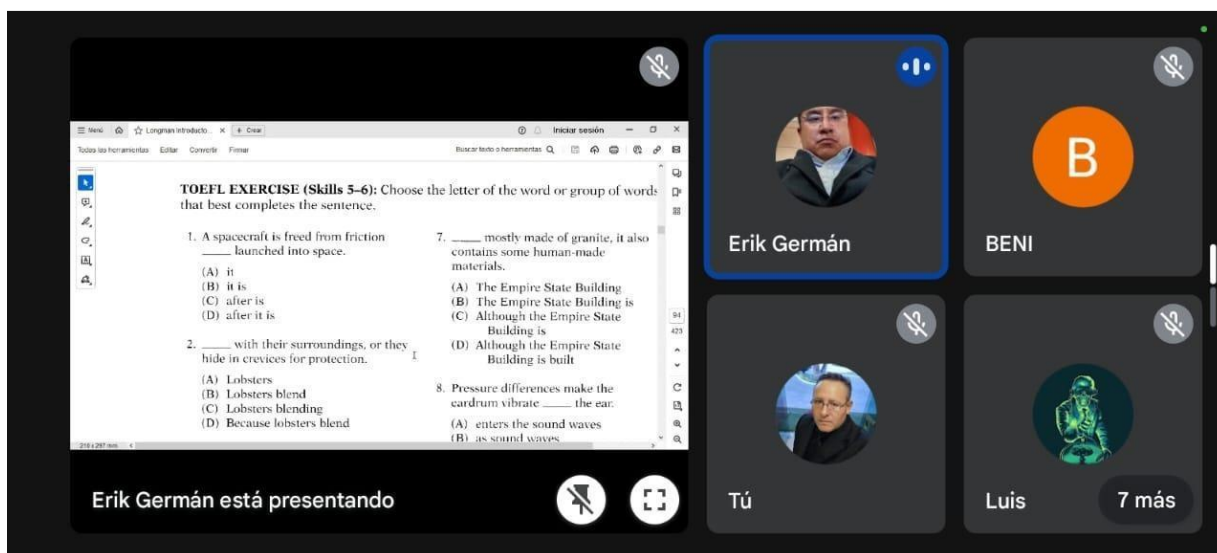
☰ Menú ⌂ ☆ Longman Introducto... × + Crear

Iniciar sesión

Todas las herramientas Editar Convertir Firmar

Buscar texto o herramientas

TOEFL EXERCISE (Skills 5–6): Choose the letter of the word or group of words that best completes the sentence.

1. A spacecraft is freed from friction _____ launched into space.

(A) it
(B) it is
(C) after is
(D) after it is

2. _____ with their surroundings, or they hide in crevices for protection.

(A) Lobsters
(B) Lobsters blend
(C) Lobsters blending
(D) Because lobsters blend

7. _____ mostly made of granite, it also contains some human-made materials.

(A) The Empire State Building
(B) The Empire State Building is
(C) Although the Empire State Building is
(D) Although the Empire State Building is built

8. Pressure differences make the eardrum vibrate _____ the ear.

(A) enters the sound waves
(B) as sound waves

216 x 297 mm

94
423

Erik Germán está presentando

Erik Germán

B

BENI

Tú

Luis

7 más